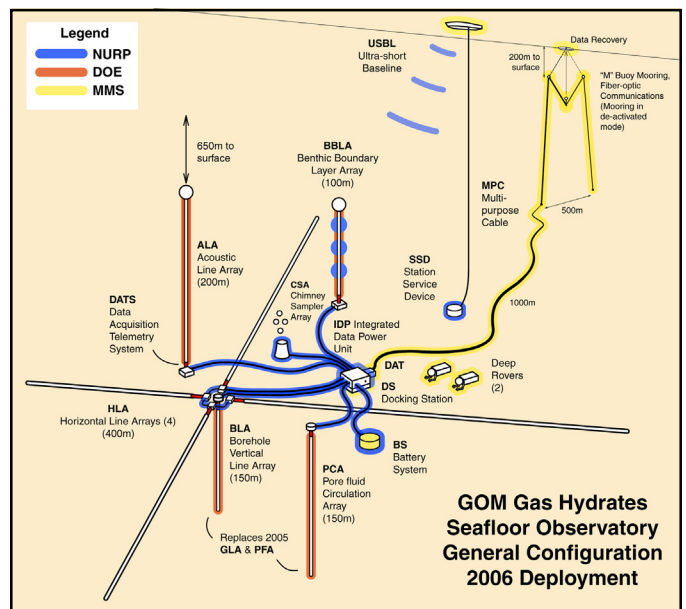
Legend
NURP
DOE
MMS

USBL
Ultra-short
Baseline

Data Recovery

200m to surface

"M" Buoy Mooring, Fiber-optic Communications (Mooring in de-activated mode)

650m to surface

BBLA
Benthic Boundary Layer Array
(100m)

ALA
Acoustic Line Array
(200m)

MPC
Multi-purpose Cable

500m

SSD
Station Service Device

CSA
Chimney Sampler Array

1000m

DATS
Data Acquisition Telemetry System

IDP Integrated Data Power Unit

DAT

DS
Docking Station

Deep Rovers
(2)

HLA
Horizontal Line Arrays (4)
(400m)

BLA
Borehole Vertical Line Array
(150m)

BS
Battery System

PCA
Pore fluid Circulation Array
(150m)

Replaces 2005
GLA & PFA

GOM Gas Hydrates
Seafloor Observatory
General Configuration
2006 Deployment